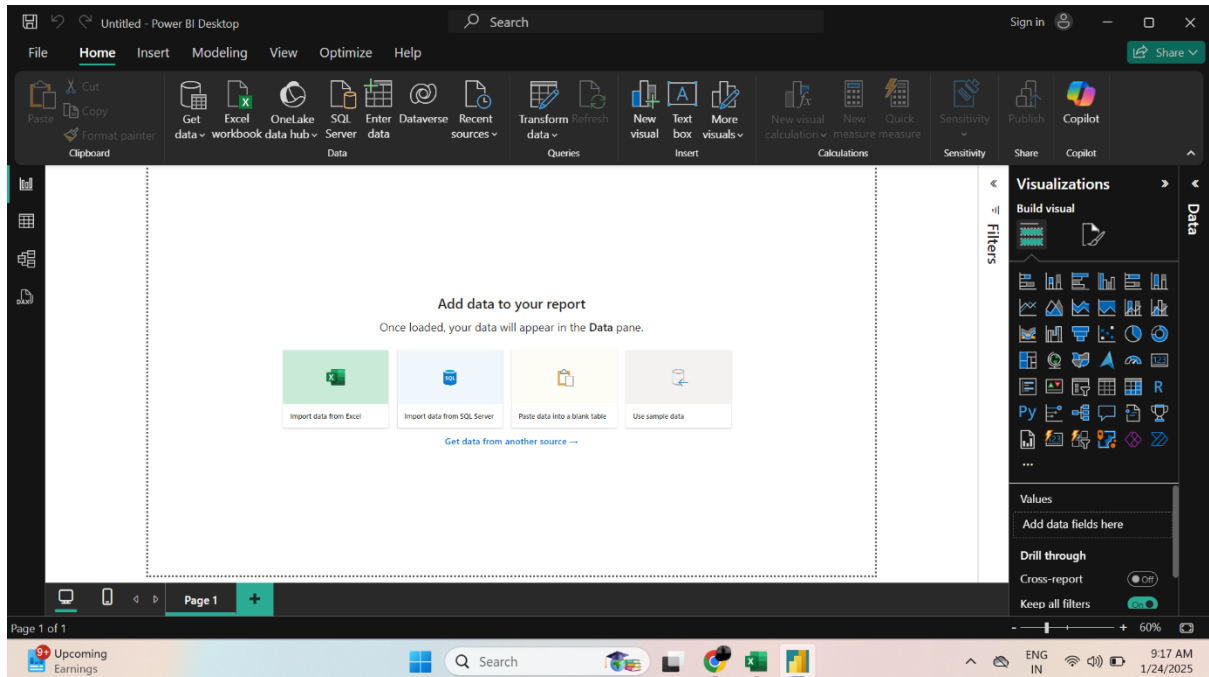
Untitled - Power BI Desktop

Search

Sign in

Share

File Home Insert Modeling View Optimize Help

Paste
Cut
Copy
Format painter
Clipboard

Get data
Excel workbook
OneLake data hub
SQL Server
Enter data
Dataverse
Recent sources
Data

Transform data
Refresh
Queries

New visual
Text box
More visuals
Insert

New visual calculation
New measure
Quick measure
Calculations

Sensitivity
Sensitivity

Publish
Share

Copilot
Copilot

Add data to your report

Once loaded, your data will appear in the **Data** pane.

Import data from Excel
Import data from SQL Server
Paste data into a blank table
Use sample data

Get data from another source →

Filters

Visualizations

Build visual

R
Py
...

Values

Add data fields here

Drill through

Cross-report
Off

Keep all filters
On

Data

Page 1

Page 1 of 1

60%

9+ Upcoming Earnings

Search

ENG IN

9:17 AM
1/24/2025